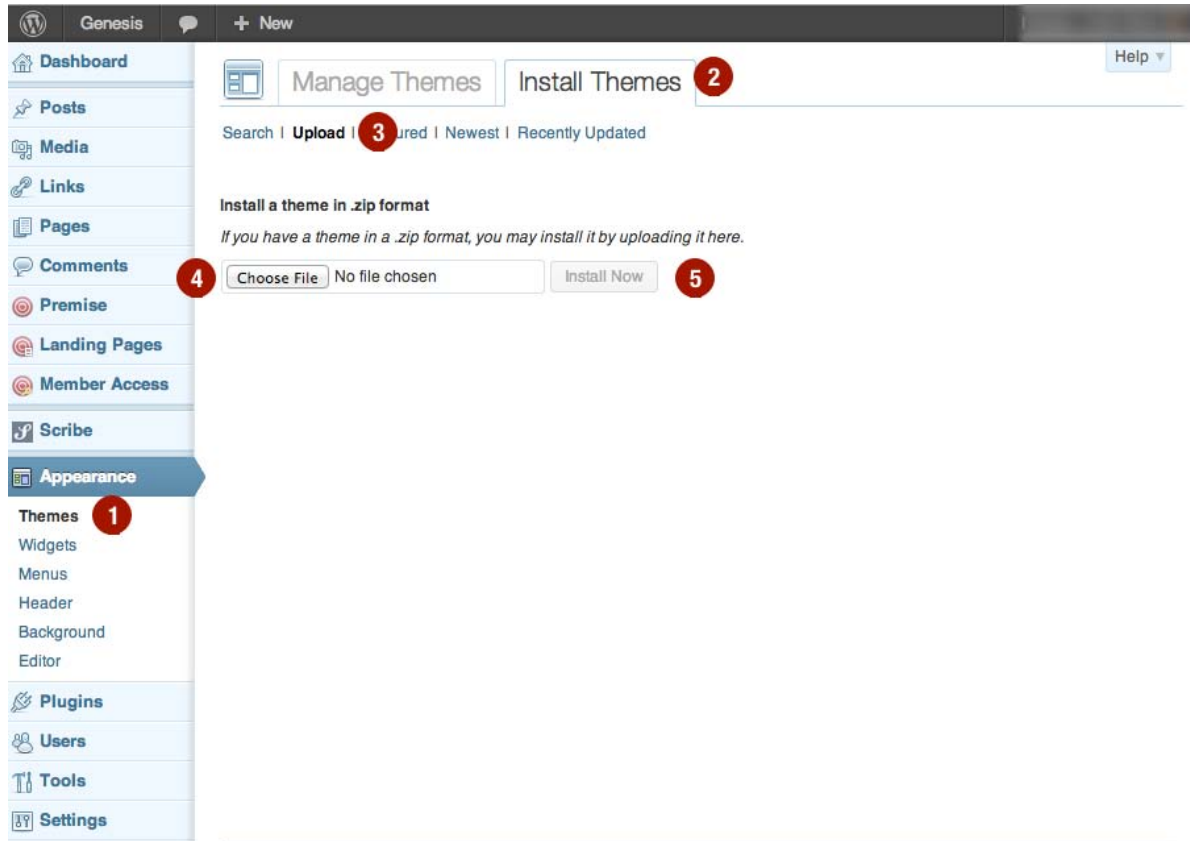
Genesis + New

Help

Dashboard
Posts
Media
Links
Pages
Comments
Premise
Landing Pages
Member Access
Scribe
Appearance
Themes 1
Widgets
Menus
Header
Background
Editor
Plugins
Users
Tools
Settings

Manage Themes | Install Themes 2

Search | Upload | 3 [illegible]ured | Newest | Recently Updated

Install a theme in .zip format

If you have a theme in a .zip format, you may install it by uploading it here.

4 Choose File No file chosen Install Now 5